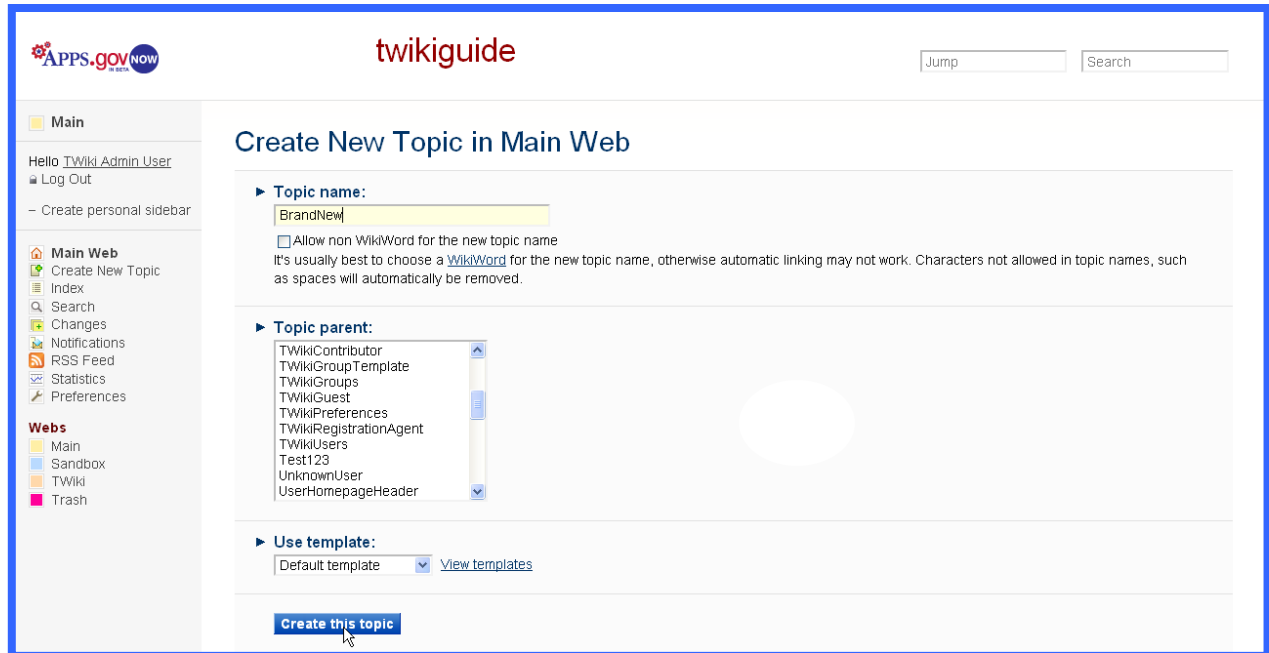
APPS.gov NOW IN BETA

twikiguide

Jump

Search

Main

Hello TWiki Admin User
Log Out

– Create personal sidebar

Main Web
Create New Topic
Index
Search
Changes
Notifications
RSS Feed
Statistics
Preferences

Webs
Main
Sandbox
TWiki
Trash

Create New Topic in Main Web

Topic name:

BrandNew

Allow non WikiWord for the new topic name

It's usually best to choose a WikiWord for the new topic name, otherwise automatic linking may not work. Characters not allowed in topic names, such as spaces will automatically be removed.

Topic parent:

TWikiContributor
TWikiGroupTemplate
TWikiGroups
TWikiGuest
TWikiPreferences
TWikiRegistrationAgent
TWikiUsers
Test123
UnknownUser
UserHomepageHeader

Use template:

Default template

View templates

Create this topic